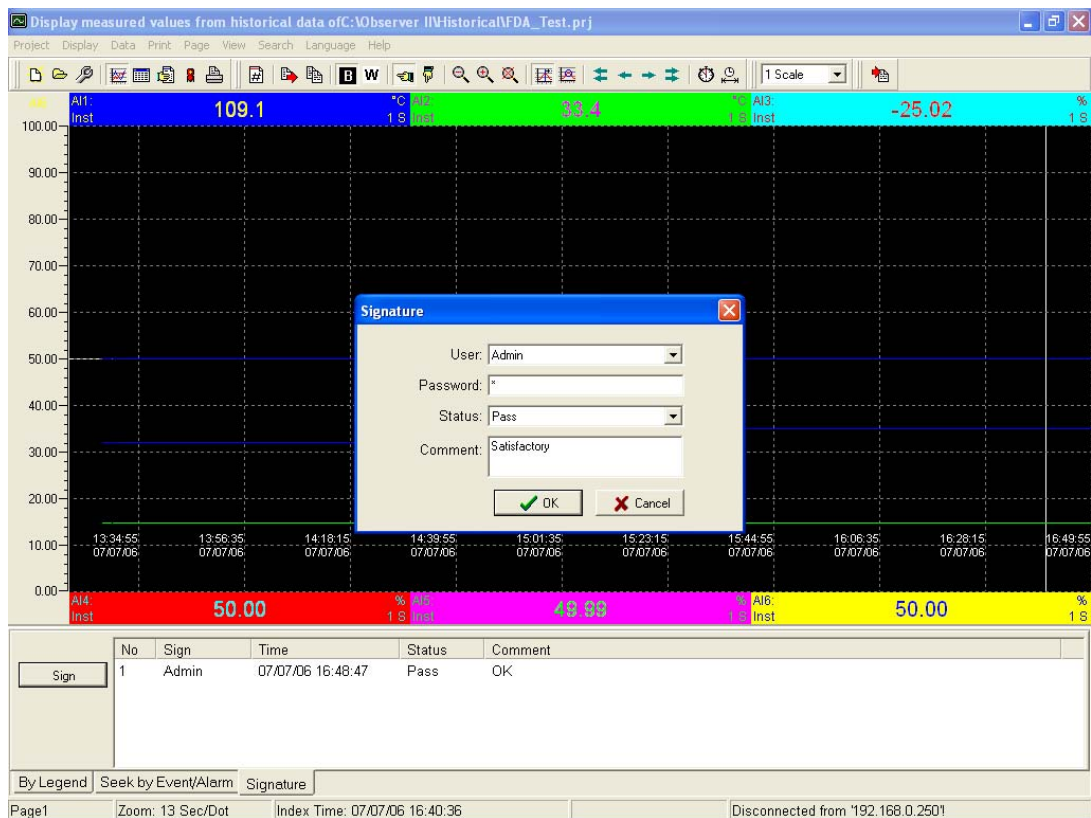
Display measured values from historical data ofC:\Observer II\Historical\FDA_Test.prj

Project Display Data Print Page View Search Language Help

B W

1 Scale

AI1: Inst 109.1 °C 1 S
AI2: Inst 33.4 °C 1 S
AI3: Inst -25.02 % 1 S

100.00
90.00
80.00
70.00
60.00
50.00
40.00
30.00
20.00
10.00
0.00

13:34:55 07/07/06
13:56:35 07/07/06
14:18:15 07/07/06
14:39:55 07/07/06
15:01:35 07/07/06
15:23:15 07/07/06
15:44:55 07/07/06
16:06:35 07/07/06
16:28:15 07/07/06
16:49:55 07/07/06

Signature

User: Admin
Password: *
Status: Pass
Comment: Satisfactory

OK
Cancel

AI4: Inst 50.00 % 1 S
AI5: Inst 49.99 % 1 S
AI6: Inst 50.00 % 1 S

Sign

| No | Sign | Time | Status | Comment |
|---|---|---|---|---|
| 1 | Admin | 07/07/06 16:48:47 | Pass | OK |

By Legend | Seek by Event/Alarm | Signature

Page1 | Zoom: 13 Sec/Dot | Index Time: 07/07/06 16:40:36 | Disconnected from '192.168.0.250'